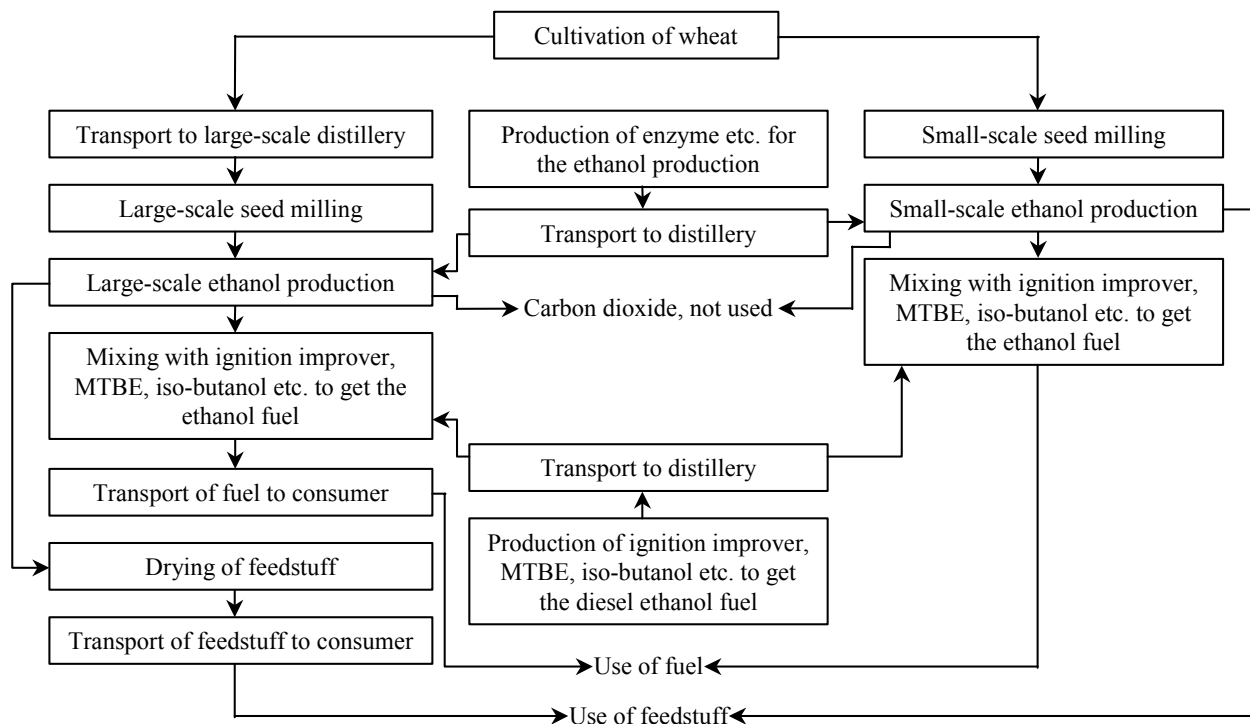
Cultivation of wheat

Transport to large-scale distillery

Large-scale seed milling

Large-scale ethanol production

Mixing with ignition improver, MTBE, iso-butanol etc. to get the ethanol fuel

Transport of fuel to consumer

Drying of feedstuff

Transport of feedstuff to consumer

Production of enzyme etc. for the ethanol production

Transport to distillery

Carbon dioxide, not used

Transport to distillery

Production of ignition improver, MTBE, iso-butanol etc. to get the diesel ethanol fuel

Small-scale seed milling

Small-scale ethanol production

Mixing with ignition improver, MTBE, iso-butanol etc. to get the ethanol fuel

Use of fuel

Use of feedstuff